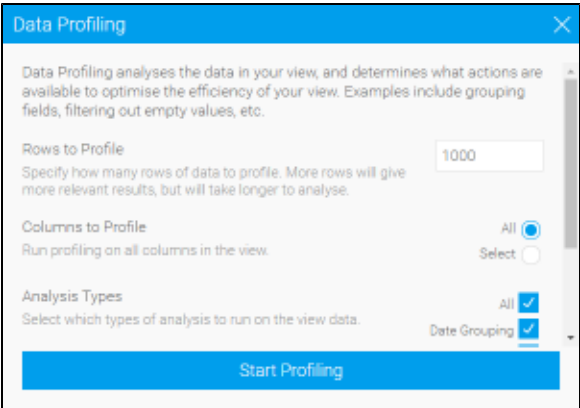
Data Profiling

Data Profiling analyses the data in your view, and determines what actions are available to optimise the efficiency of your view. Examples include grouping fields, filtering out empty values, etc.

Rows to Profile
Specify how many rows of data to profile. More rows will give more relevant results, but will take longer to analyse.

1000

Columns to Profile
Run profiling on all columns in the view.

All

Select

Analysis Types
Select which types of analysis to run on the view data.

All

Date Grouping

Start Profiling